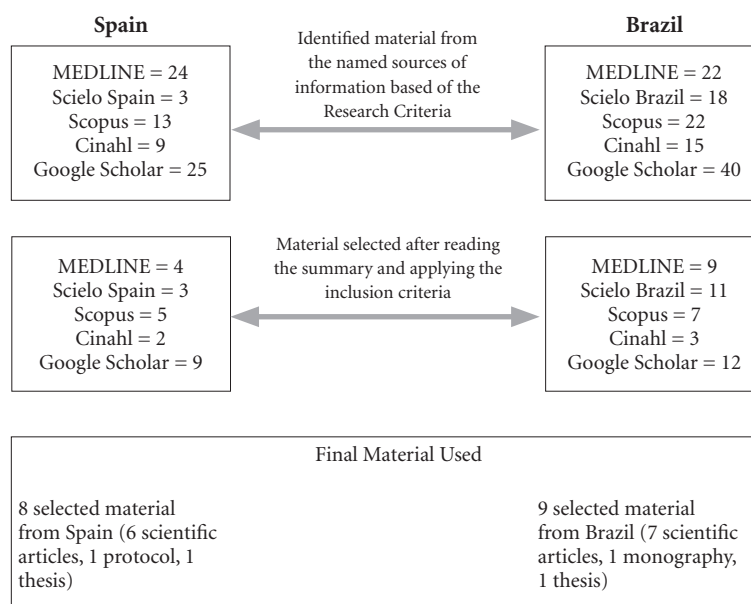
Spain

MEDLINE = 24
Scielo Spain = 3
Scopus = 13
Cinahl = 9
Google Scholar = 25

Identified material from the named sources of information based of the Research Criteria

Brazil

MEDLINE = 22
Scielo Brazil = 18
Scopus = 22
Cinahl = 15
Google Scholar = 40

MEDLINE = 4
Scielo Spain = 3
Scopus = 5
Cinahl = 2
Google Scholar = 9

Material selected after reading the summary and applying the inclusion criteria

MEDLINE = 9
Scielo Brazil = 11
Scopus = 7
Cinahl = 3
Google Scholar = 12

Final Material Used

8 selected material from Spain (6 scientific articles, 1 protocol, 1 thesis)

9 selected material from Brazil (7 scientific articles, 1 monography, 1 thesis)